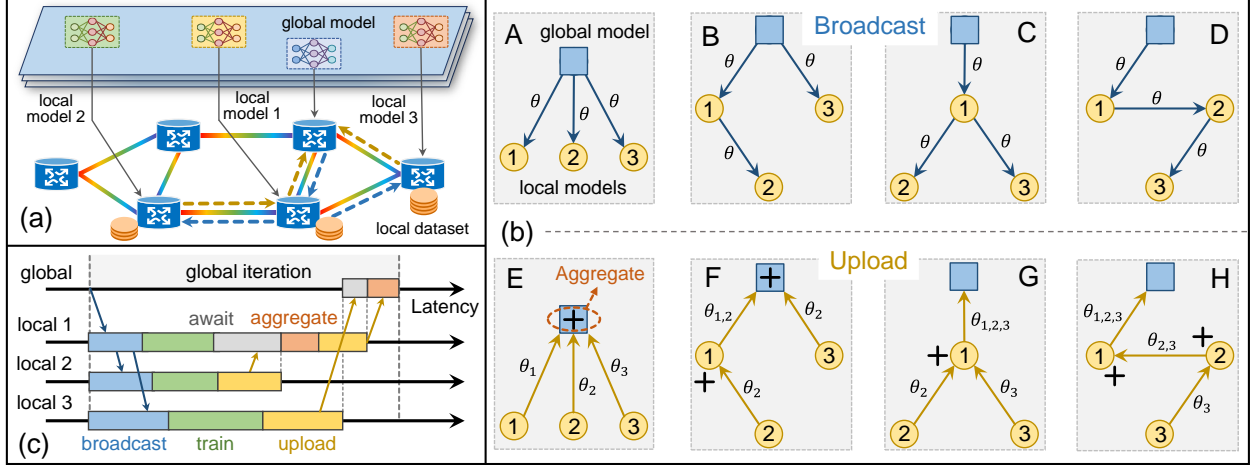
global model

local model 2

local model 1

local model 3

(a)

local dataset

global

global iteration

Latency

local 1

await

aggregate

local 2

local 3

(c)

broadcast

train

upload

Broadcast

A

global model

$\theta$ $\theta$ $\theta$

1 2 3

local models

B

$\theta$ $\theta$

1 3

$\theta$

2

C

$\theta$

1

$\theta$ $\theta$

2 3

D

$\theta$

1 $\theta$ 2

$\theta$

3

(b)

Upload

E

Aggregate

+

$\theta_1$ $\theta_2$ $\theta_3$

1 2 3

F

+

$\theta_{1,2}$ $\theta_2$

1 3

+ $\theta_2$

2

G

$\theta_{1,2,3}$

+ 1

$\theta_2$ $\theta_3$

2 3

H

$\theta_{1,2,3}$

+

1 $\theta_{2,3}$ 2

+

$\theta_3$

3